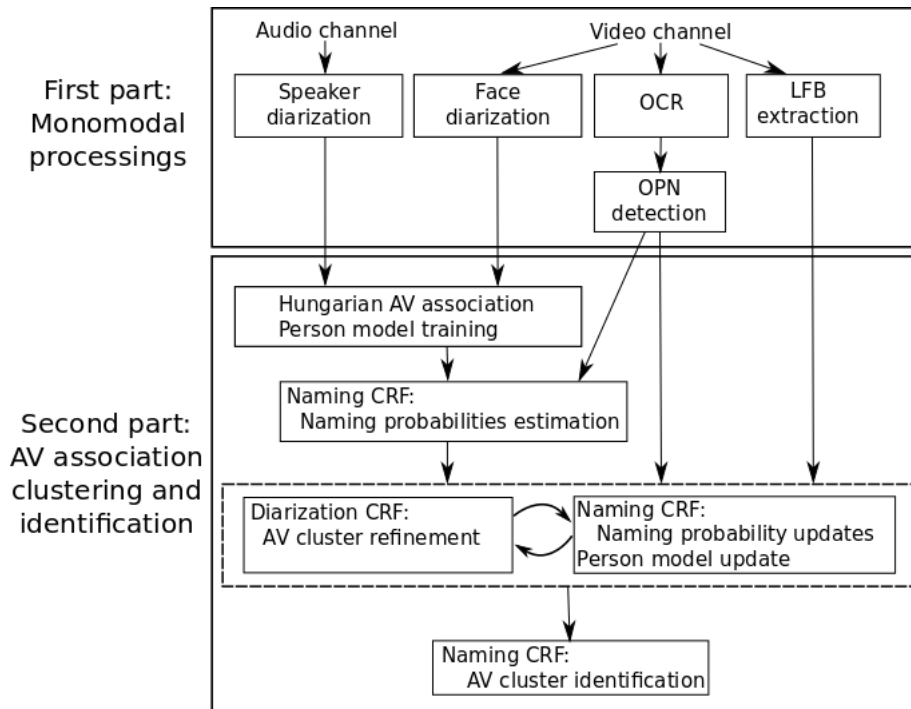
First part: Monomodal processings

Audio channel

Video channel

Speaker diarization

Face diarization

OCR

LFB extraction

OPN detection

Second part: AV association clustering and identification

Hungarian AV association
Person model training

Naming CRF:
Naming probabilities estimation

Diarization CRF:
AV cluster refinement

Naming CRF:
Naming probability updates
Person model update

Naming CRF:
AV cluster identification